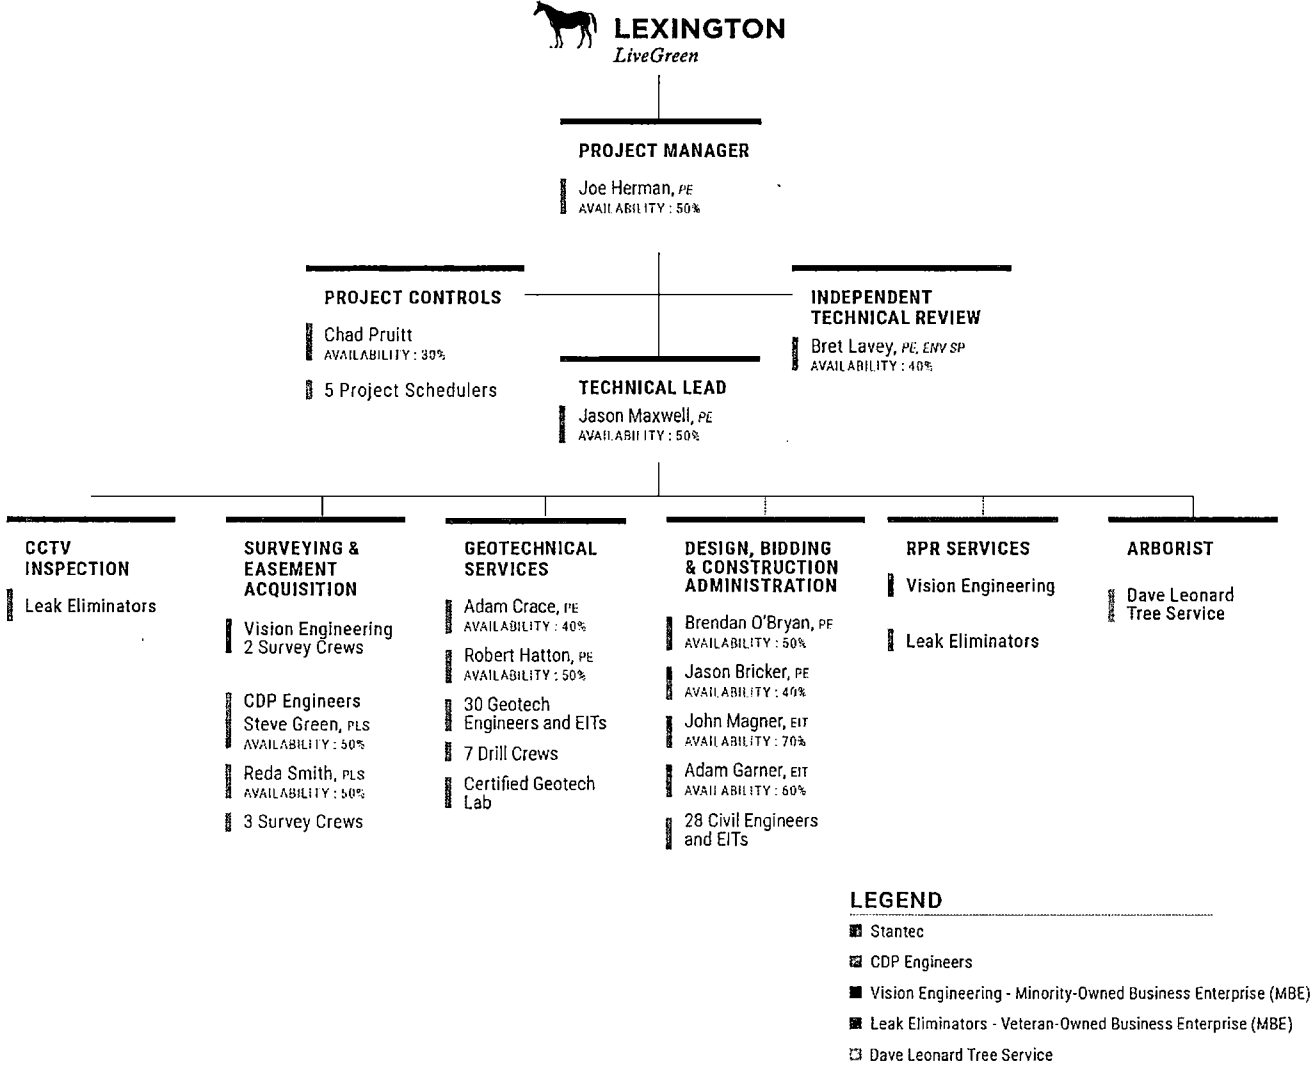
LEXINGTON
LiveGreen

PROJECT MANAGER

Joe Herman, PE
AVAILABILITY : 50%

PROJECT CONTROLS

Chad Pruitt
AVAILABILITY : 30%

5 Project Schedulers

INDEPENDENT TECHNICAL REVIEW

Bret Lavey, PE, ENV SP
AVAILABILITY : 40%

TECHNICAL LEAD

Jason Maxwell, PE
AVAILABILITY : 50%

CCTV INSPECTION

Leak Eliminators

SURVEYING & EASEMENT ACQUISITION

Vision Engineering
2 Survey Crews

CDP Engineers
Steve Green, PLS
AVAILABILITY : 50%

Reda Smith, PLS
AVAILABILITY : 50%

3 Survey Crews

GEOTECHNICAL SERVICES

Adam Crace, PE
AVAILABILITY : 40%

Robert Hatton, PE
AVAILABILITY : 50%

30 Geotech Engineers and EITs

7 Drill Crews

Certified Geotech Lab

DESIGN, BIDDING & CONSTRUCTION ADMINISTRATION

Brendan O'Bryan, PE
AVAILABILITY : 50%

Jason Bricker, PE
AVAILABILITY : 40%

John Magner, EIT
AVAILABILITY : 70%

Adam Garner, EIT
AVAILABILITY : 60%

28 Civil Engineers and EITs

RPR SERVICES

Vision Engineering

Leak Eliminators

ARBORIST

Dave Leonard Tree Service

LEGEND
Stantec
CDP Engineers
Vision Engineering - Minority-Owned Business Enterprise (MBE)
Leak Eliminators - Veteran-Owned Business Enterprise (MBE)
Dave Leonard Tree Service